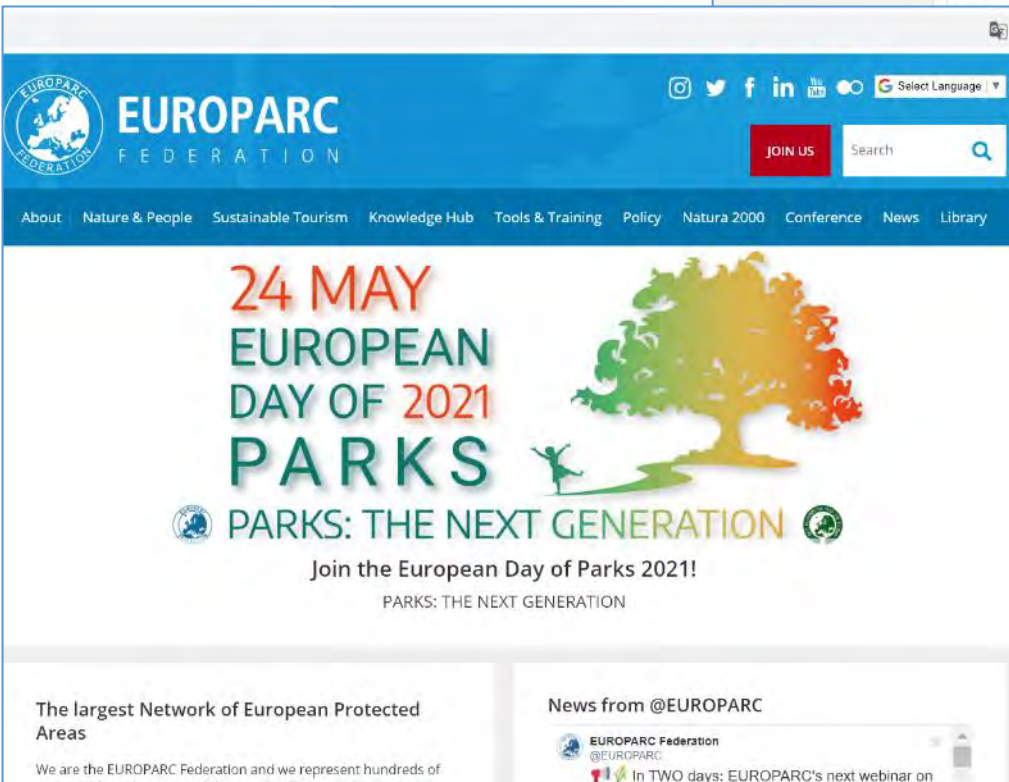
EUROPARC FEDERATION

EUROPARC
FEDERATION

Select Language ▼

JOIN US

Search

About Nature & People Sustainable Tourism Knowledge Hub Tools & Training Policy Natura 2000 Conference News Library

24 MAY
EUROPEAN
DAY OF 2021
PARKS

PARKS: THE NEXT GENERATION

Join the European Day of Parks 2021!

PARKS: THE NEXT GENERATION

The largest Network of European Protected Areas

We are the EUROPARC Federation and we represent hundreds of

News from @EUROPARC

EUROPARC Federation
@EUROPARC

In TWO days: EUROPARC's next webinar on